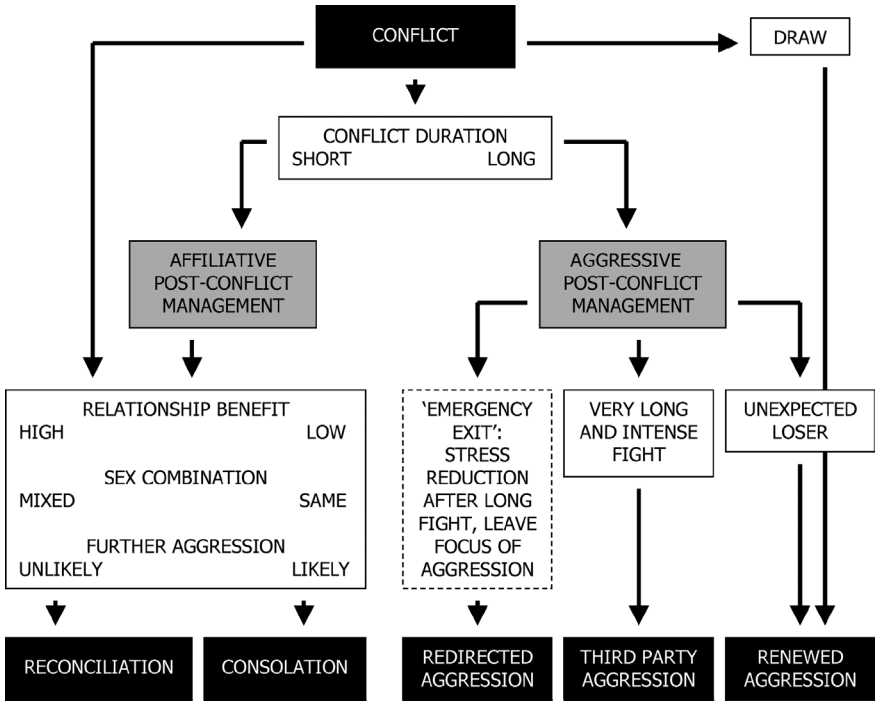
CONFLICT

DRAW

CONFLICT DURATION
SHORT LONG

AFFILIATIVE POST-CONFLICT MANAGEMENT

AGGRESSIVE POST-CONFLICT MANAGEMENT

RELATIONSHIP BENEFIT
HIGH LOW
SEX COMBINATION
MIXED SAME
FURTHER AGGRESSION
UNLIKELY LIKELY

'EMERGENCY EXIT': STRESS REDUCTION AFTER LONG FIGHT, LEAVE FOCUS OF AGGRESSION

VERY LONG AND INTENSE FIGHT

UNEXPECTED LOSER

RECONCILIATION

CONSOLATION

REDIRECTED AGGRESSION

THIRD PARTY AGGRESSION

RENEWED AGGRESSION